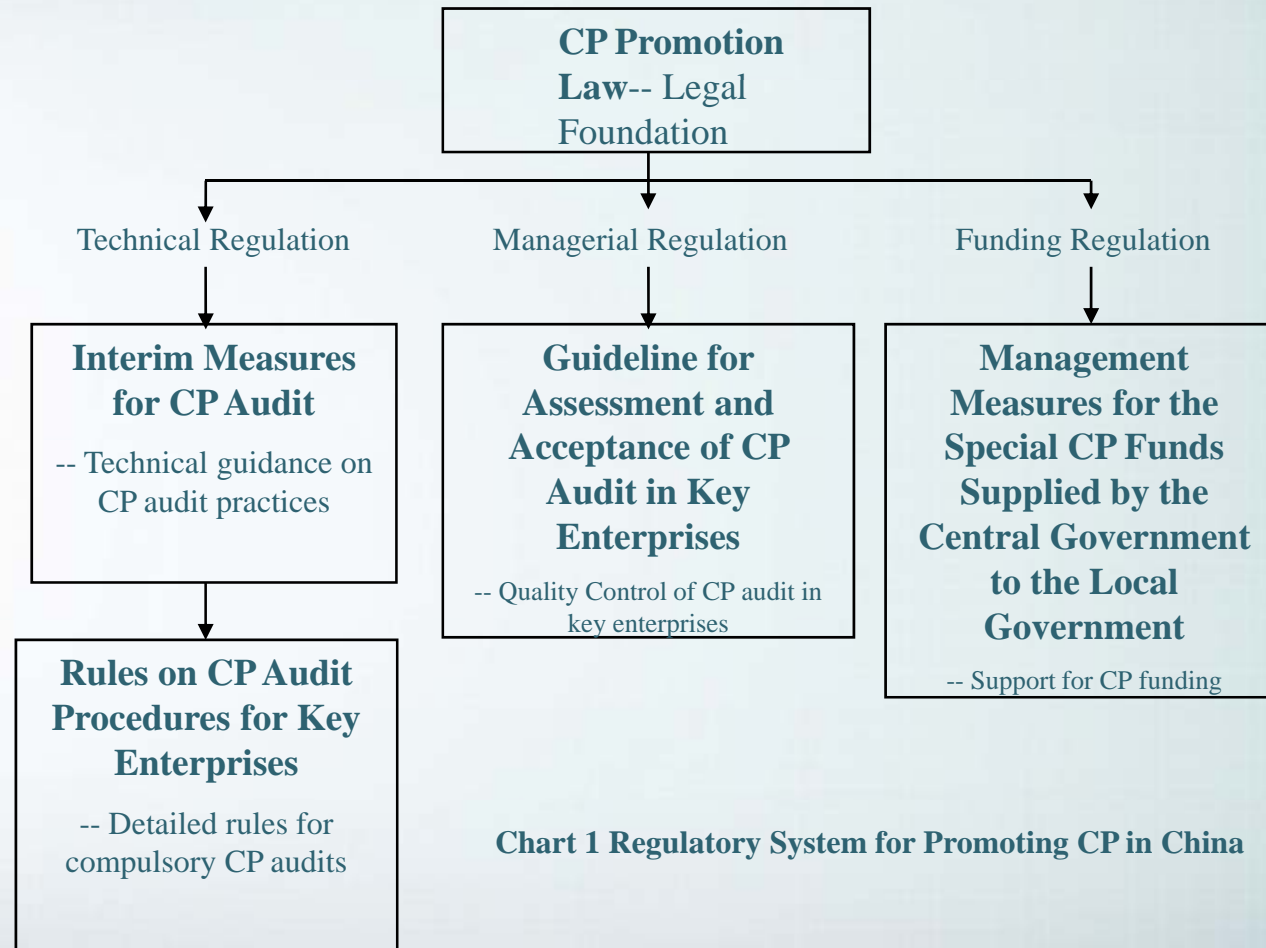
CP Promotion Law-- Legal Foundation

Technical Regulation

Managerial Regulation

Funding Regulation

Interim Measures for CP Audit

-- Technical guidance on CP audit practices

Guideline for Assessment and Acceptance of CP Audit in Key Enterprises

-- Quality Control of CP audit in key enterprises

Management Measures for the Special CP Funds Supplied by the Central Government to the Local Government

-- Support for CP funding

Rules on CP Audit Procedures for Key Enterprises

-- Detailed rules for compulsory CP audits

Chart 1 Regulatory System for Promoting CP in China